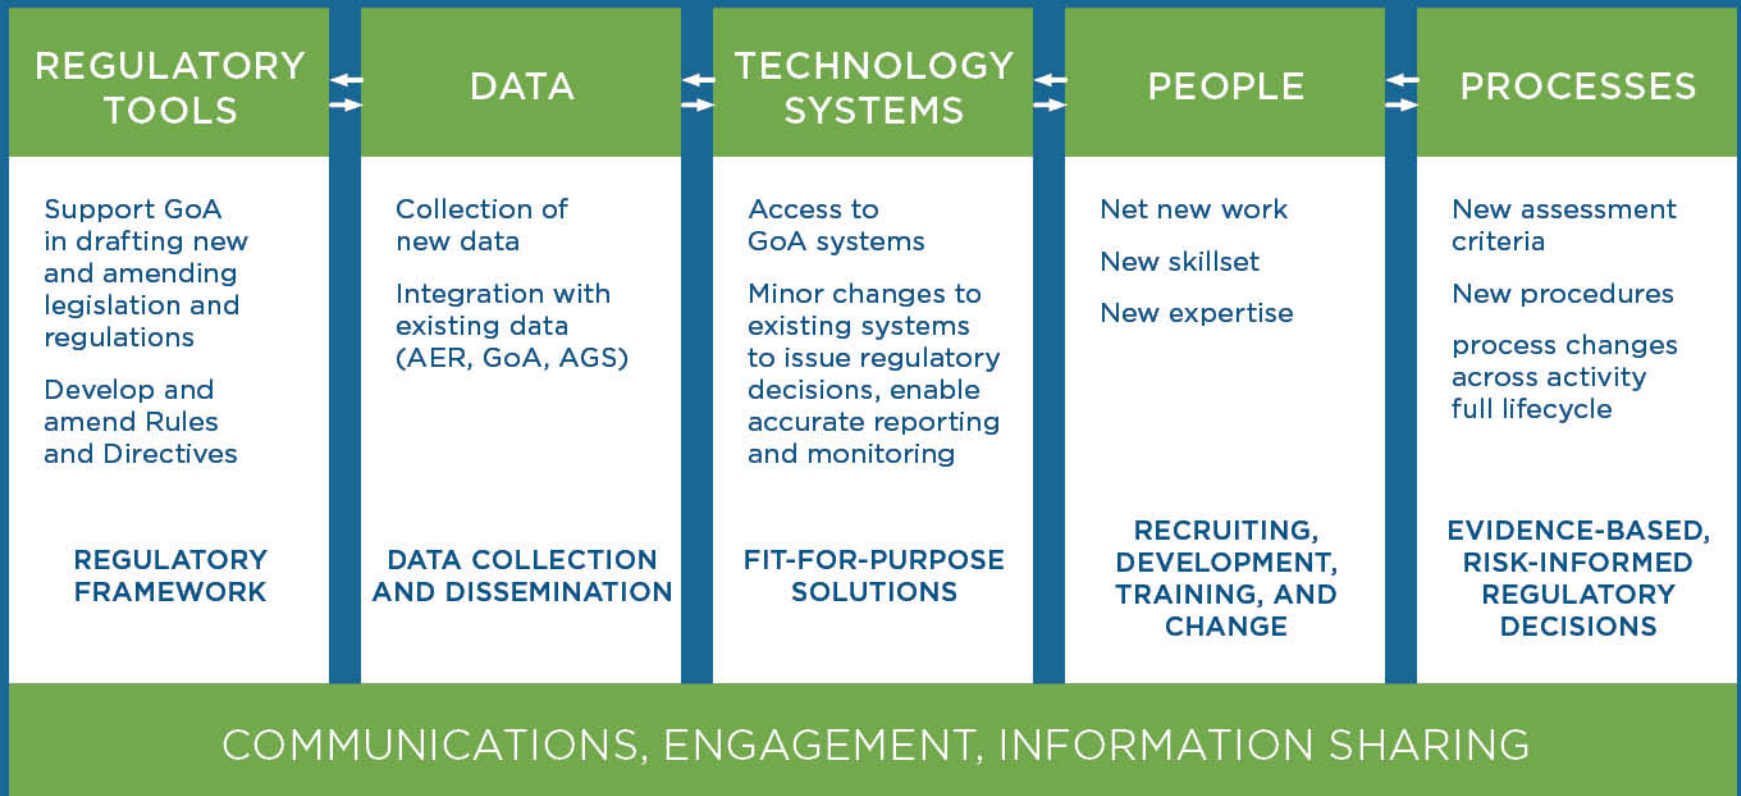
REGULATORY TOOLS

Support GoA in drafting new and amending legislation and regulations

Develop and amend Rules and Directives

REGULATORY FRAMEWORK

DATA

Collection of new data

Integration with existing data (AER, GoA, AGS)

DATA COLLECTION AND DISSEMINATION

TECHNOLOGY SYSTEMS

Access to GoA systems

Minor changes to existing systems to issue regulatory decisions, enable accurate reporting and monitoring

FIT-FOR-PURPOSE SOLUTIONS

PEOPLE

Net new work

New skillset

New expertise

RECRUITING, DEVELOPMENT, TRAINING, AND CHANGE

PROCESSES

New assessment criteria

New procedures

process changes across activity full lifecycle

EVIDENCE-BASED, RISK-INFORMED REGULATORY DECISIONS

COMMUNICATIONS, ENGAGEMENT, INFORMATION SHARING